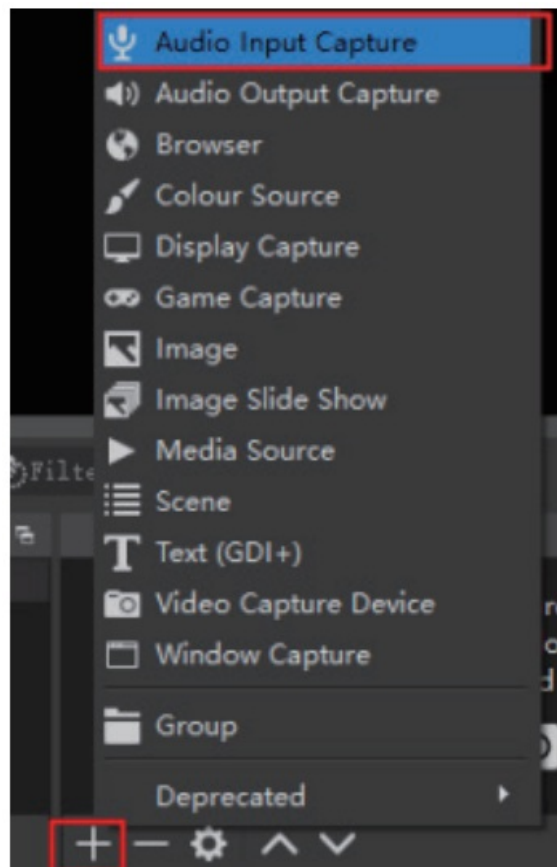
Audio Input Capture
Audio Output Capture
Browser
Colour Source
Display Capture
Game Capture
Image
Image Slide Show
Media Source
Scene
Text (GDI+)
Video Capture Device
Window Capture
Group
Deprecated

Filte

+ −